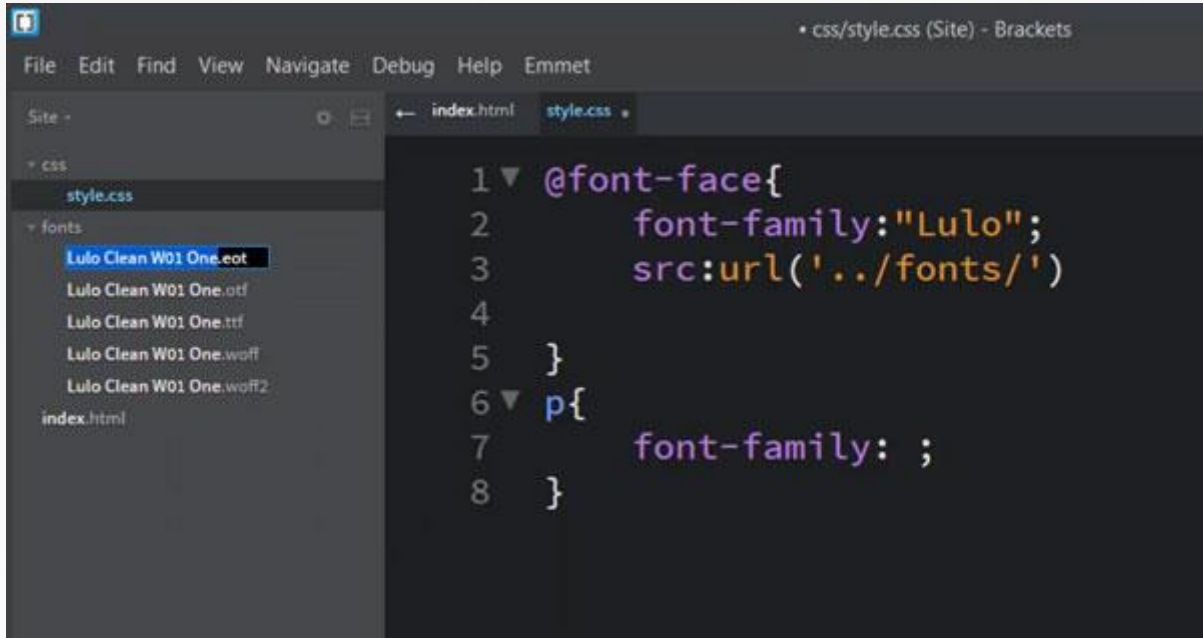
• css/style.css (Site) - Brackets

File Edit Find View Navigate Debug Help Emmet

Site -

css
style.css
fonts
Lulo Clean W01 One.eot
Lulo Clean W01 One.otf
Lulo Clean W01 One.ttf
Lulo Clean W01 One.woff
Lulo Clean W01 One.woff2
index.html

index.html style.css

1 @font-face{
2 font-family:"Lulo";
3 src:url('../fonts/')
4
5 }
6 p{
7 font-family: ;
8 }